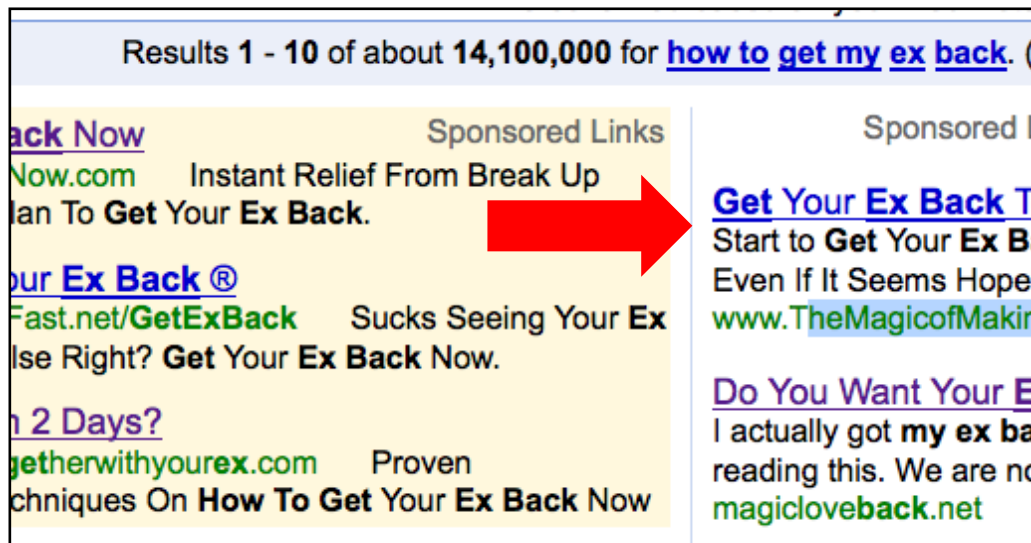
Results **1** - **10** of about **14,100,000** for how to get my ex back. (

ack Now
Sponsored Links
Now.com Instant Relief From Break Up
lan To **Get** Your **Ex Back**.

our **Ex Back** ®
Fast.net/**GetExBack** Sucks Seeing Your **Ex**
lse Right? **Get** Your **Ex Back** Now.

n 2 Days?
**get**herwithyour**ex**.com Proven
chniques On **How To Get** Your **Ex Back** Now

Sponsored

**Get** Your **Ex Back** T
Start to **Get** Your **Ex B**
Even If It Seems Hope
www.TheMagicofMakir

Do You Want Your **E**
I actually got **my ex ba**
reading this. We are no
magiclove**back**.net